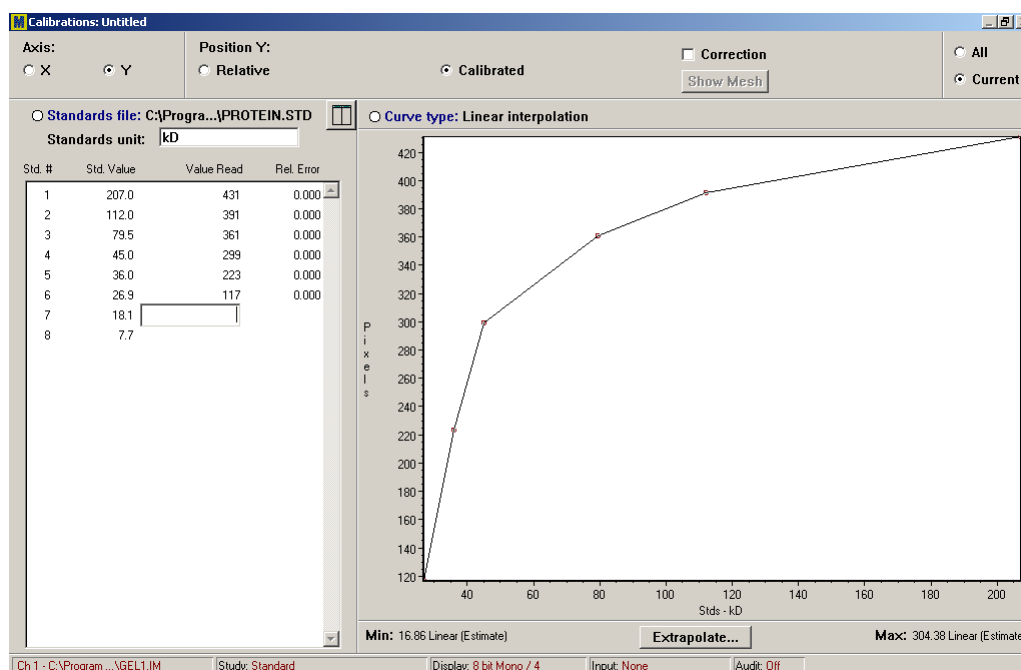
Calibrations: Untitled

Axis:
X
Y

Position Y:
Relative
Calibrated

Correction
Show Mesh

All
Current

Standards file: C:\Progra...\PROTEIN.STD
Standards unit: kD

| Std. # | Std. Value | Value Read | Rel. Error |
|---|---|---|---|
| 1 | 207.0 | 431 | 0.000 |
| 2 | 112.0 | 391 | 0.000 |
| 3 | 79.5 | 361 | 0.000 |
| 4 | 45.0 | 299 | 0.000 |
| 5 | 36.0 | 223 | 0.000 |
| 6 | 26.9 | 117 | 0.000 |
| 7 | 18.1 | | |
| 8 | 7.7 | | |

Curve type: Linear interpolation

420
400
380
360
340
320
300
280
260
240
220
200
180
160
140
120

Pixels

40 60 80 100 120 140 160 180 200

Stds - kD

Min: 16.86 Linear (Estimate)
Extrapolate...
Max: 304.38 Linear (Estimate

Ch 1 - C:\Program ...\GEL1.IM
Study: Standard
Display: 8 bit Mono / 4
Input: None
Audit: Off